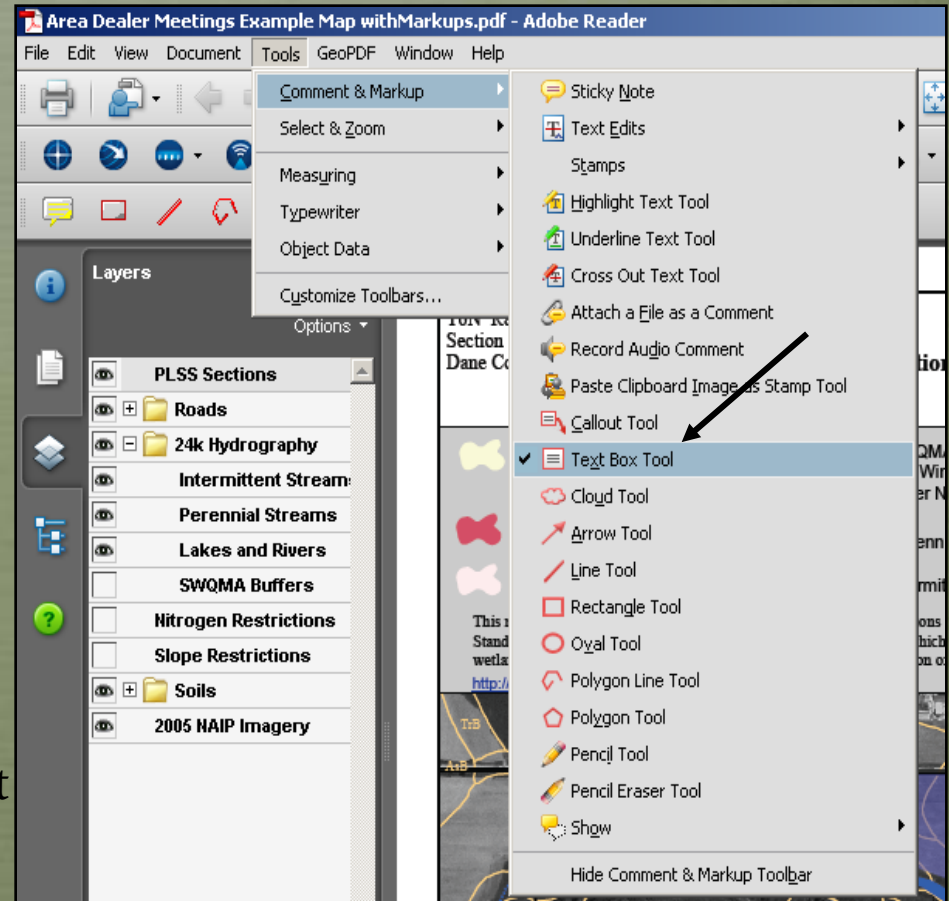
Area Dealer Meetings Example Map withMarkups.pdf - Adobe Reader

File Edit View Document Tools GeoPDF Window Help

Comment & Markup
Select & Zoom
Measuring
Typewriter
Object Data
Customize Toolbars...

Sticky Note
Text Edits
Stamps
Highlight Text Tool
Underline Text Tool
Cross Out Text Tool
Attach a File as a Comment
Record Audio Comment
Paste Clipboard Image as Stamp Tool
Callout Tool
Text Box Tool
Cloud Tool
Arrow Tool
Line Tool
Rectangle Tool
Oval Tool
Polygon Line Tool
Polygon Tool
Pencil Tool
Pencil Eraser Tool
Show
Hide Comment & Markup Toolbar

Layers
Options

PLSS Sections
Roads
24k Hydrography
Intermittent Stream
Perennial Streams
Lakes and Rivers
SWQMA Buffers
Nitrogen Restrictions
Slope Restrictions
Soils
2005 NAIP Imagery

10N R
Section
Dane Co
tio
QMA
Win
er N
enn
rmit
This r
Stand
wetla
http:/
ons
hich
on of
TrB
t